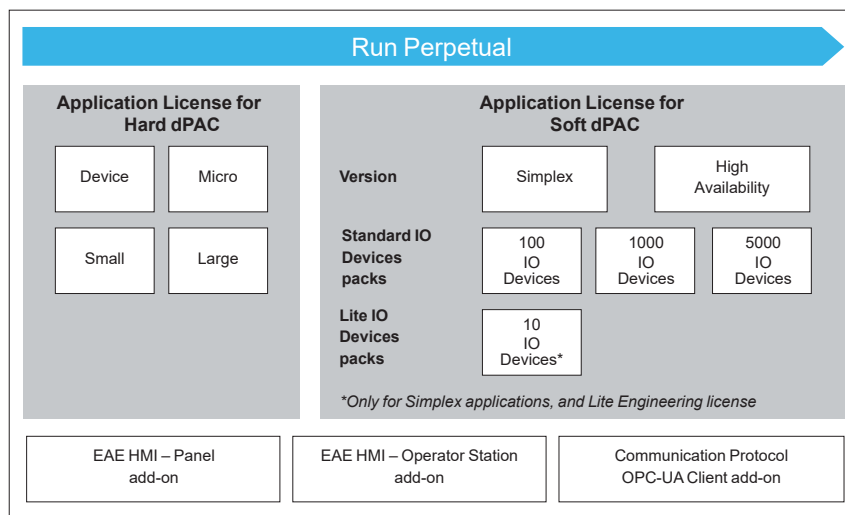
Run Perpetual

Application License for Hard dPAC

Device

Micro

Small

Large

Application License for Soft dPAC

Version

Simplex

High Availability

Standard IO Devices packs

100 IO Devices

1000 IO Devices

5000 IO Devices

Lite IO Devices packs

10 IO Devices*

*Only for Simplex applications, and Lite Engineering license

EAE HMI – Panel add-on

EAE HMI – Operator Station add-on

Communication Protocol OPC-UA Client add-on